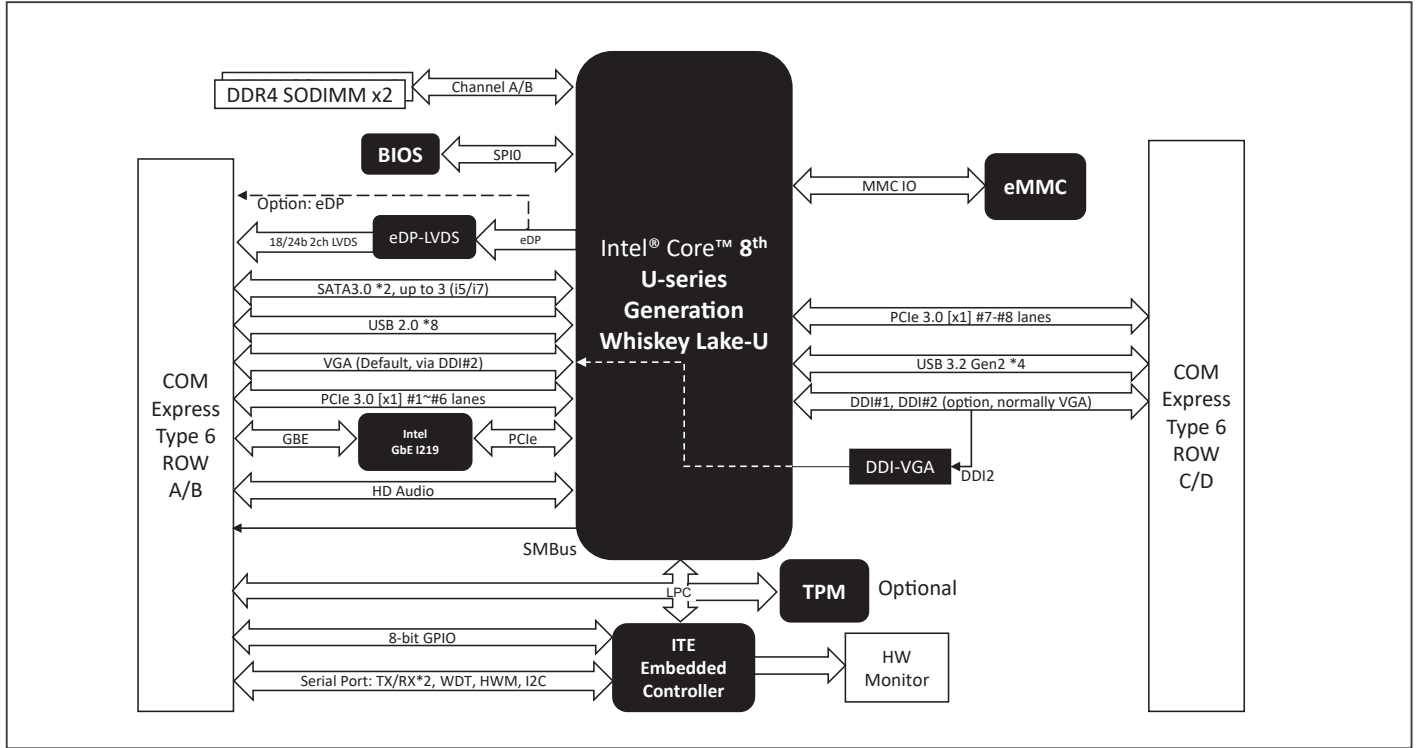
DDR4 SODIMM x2
Channel A/B
BIOS
SPI0
MMC IO
eMMC
Option: eDP
eDP-LVDS
18/24b 2ch LVDS
eDP
Intel® Core™ 8th U-series Generation Whiskey Lake-U
SATA3.0 *2, up to 3 (i5/i7)
USB 2.0 *8
VGA (Default, via DDI#2)
PCIe 3.0 [x1] #1~#6 lanes
GBE
Intel GbE I219
PCIe
HD Audio
SMBus
PCIe 3.0 [x1] #7-#8 lanes
USB 3.2 Gen2 *4
DDI#1, DDI#2 (option, normally VGA)
DDI-VGA
DDI2
COM Express Type 6 ROW A/B
COM Express Type 6 ROW C/D
LPC
TPM
Optional
8-bit GPIO
Serial Port: TX/RX*2, WDT, HWM, I2C
ITE Embedded Controller
HW Monitor